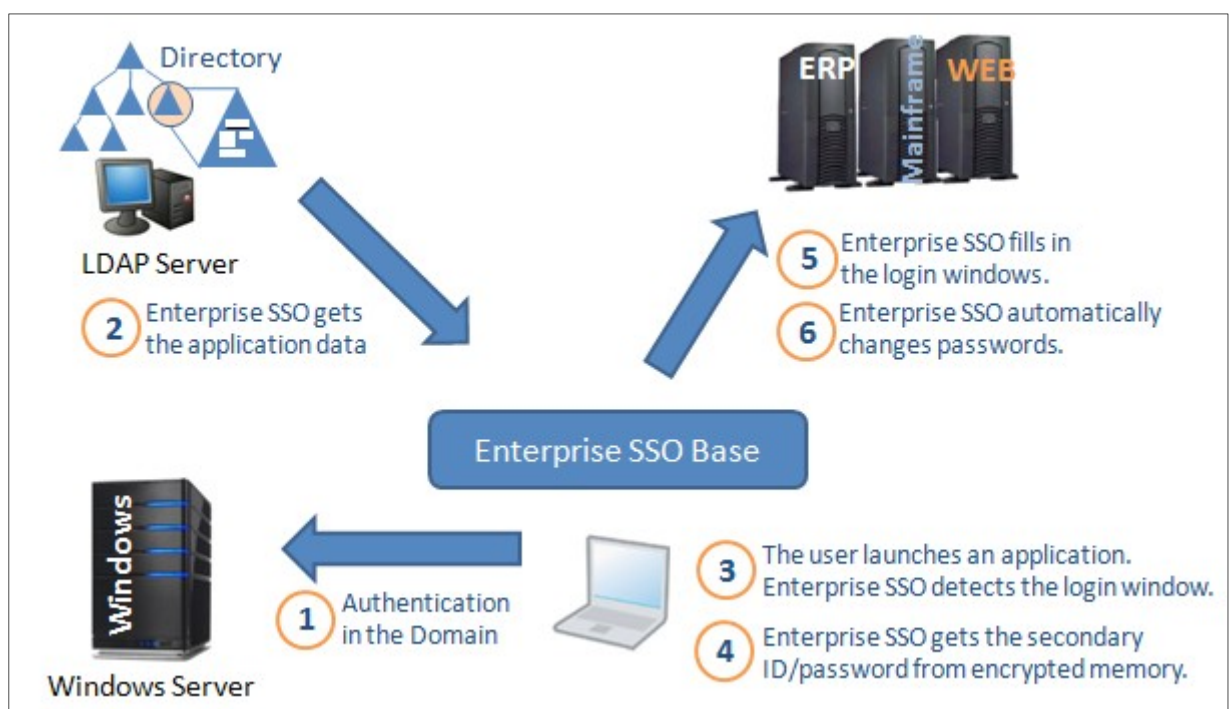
Directory

LDAP Server

2 Enterprise SSO gets the application data

ERP Mainframe WEB

5 Enterprise SSO fills in the login windows.

6 Enterprise SSO automatically changes passwords.

Enterprise SSO Base

Windows

Windows Server

1 Authentication in the Domain

3 The user launches an application. Enterprise SSO detects the login window.

4 Enterprise SSO gets the secondary ID/password from encrypted memory.